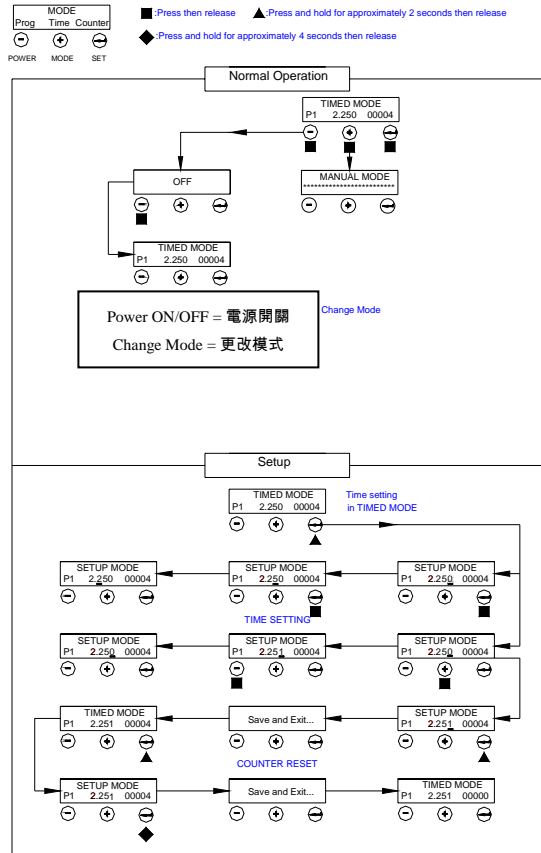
MODE
Prog Time Counter
POWER MODE SET

■:Press then release ▲:Press and hold for approximately 2 seconds then release
◆:Press and hold for approximately 4 seconds then release

Normal Operation

TIMED MODE
P1 2.250 00004

OFF

MANUAL MODE
**************************

TIMED MODE
P1 2.250 00004

Power ON/OFF = 電源開關
Change Mode = 更改模式

Change Mode

Setup

TIMED MODE
P1 2.250 00004

Time setting
in TIMED MODE

SETUP MODE
P1 2.250 00004

SETUP MODE
P1 2.250 00004

SETUP MODE
P1 2.250 00004

TIME SETTING

SETUP MODE
P1 2.250 00004

SETUP MODE
P1 2.251 00004

SETUP MODE
P1 2.250 00004

TIMED MODE
P1 2.251 00004

Save and Exit...

SETUP MODE
P1 2.251 00004

COUNTER RESET

SETUP MODE
P1 2.251 00004

Save and Exit...

TIMED MODE
P1 2.251 00000